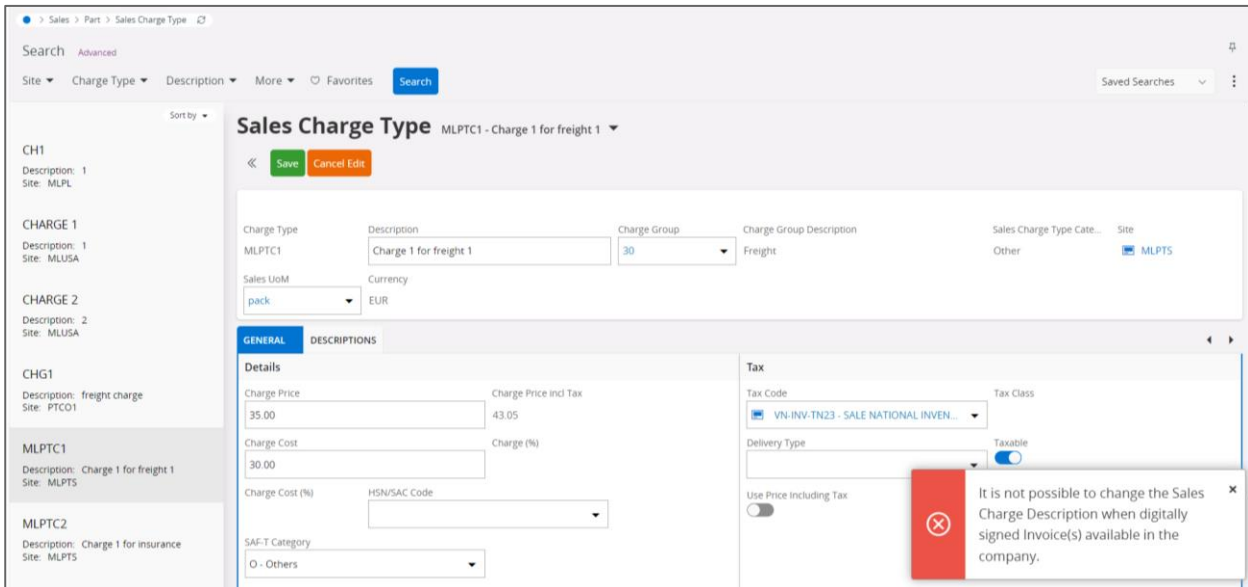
> Sales > Part > Sales Charge Type

Search Advanced

Site ▾ Charge Type ▾ Description ▾ More ▾ ♡ Favorites Search

Saved Searches

Sort by ▾

CH1
Description: 1
Site: MLPL

CHARGE 1
Description: 1
Site: MLUSA

CHARGE 2
Description: 2
Site: MLUSA

CHG1
Description: freight charge
Site: PTCO1

MLPTC1
Description: Charge 1 for freight 1
Site: MLPTS

MLPTC2
Description: Charge 1 for insurance
Site: MLPTS

Sales Charge Type MLPTC1 - Charge 1 for freight 1 ▾

« Save Cancel Edit

| Charge Type | Description | Charge Group | Charge Group Description | Sales Charge Type Cate... | Site |
|---|---|---|---|---|---|
| MLPTC1 | Charge 1 for freight 1 | 30 | Freight | Other | MLPTS |

Sales UoM
pack

Currency
EUR

GENERAL DESCRIPTIONS

Details

Charge Price
35.00

Charge Price incl Tax
43.05

Charge Cost
30.00

Charge (%)

Charge Cost (%)

HSN/SAC Code

SAF-T Category
O - Others

Tax

Tax Code
VN-INV-TN23 - SALE NATIONAL INVEN...

Tax Class

Delivery Type

Taxable

Use Price Including Tax

It is not possible to change the Sales Charge Description when digitally signed Invoice(s) available in the company.

×